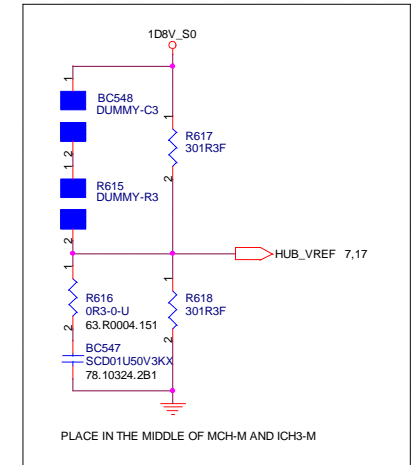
1D8V_S0

1
BC548
DUMMY-C3
2
1

R617
301R3F
1
2

R615
DUMMY-R3
2

HUB_VREF 7,17

1
R616
0R3-0-U
63.R0004.151
2

1
R618
301R3F
2

BC547
SCD01U50V3KX
78.10324.2B1

PLACE IN THE MIDDLE OF MCH-M AND ICH3-M